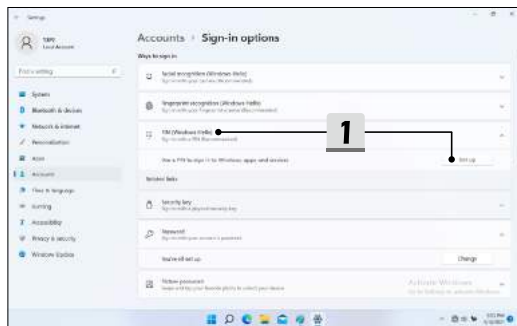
Settings

TAPE
Local Account

Find a setting

System
Bluetooth & devices
Network & internet
Personalization
Apps
Accounts
Time & language
Gaming
Accessibility
Privacy & security
Windows Update

Accounts › Sign-in options

Ways to sign in

Facial recognition (Windows Hello)
Sign in with your camera (Recommended)

Fingerprint recognition (Windows Hello)
Sign in with your fingerprint scanner (Recommended)

PIN (Windows Hello)
Sign in with a PIN (Recommended)

1

Use a PIN to sign in to Windows, apps and services

Set up

Related links

Security key
Sign in with a physical security key

Password
Sign in with your account's password

You're all set up

Change

Picture password
Swipe and tap your favorite photo to unlock your device

Activate Windows
Go to Settings to activate Windows.